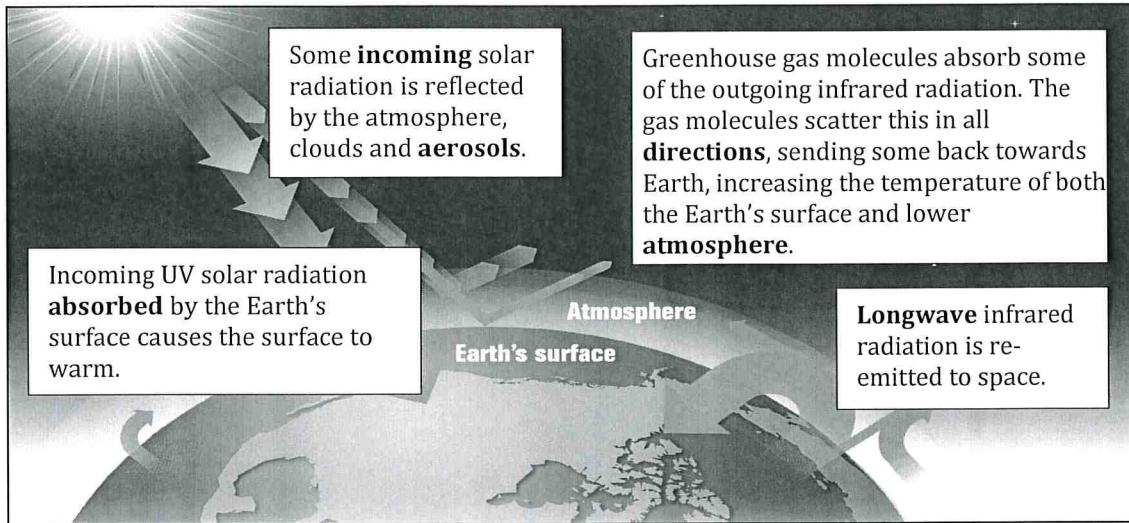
Some **incoming** solar radiation is reflected by the atmosphere, clouds and **aerosols**.

Greenhouse gas molecules absorb some of the outgoing infrared radiation. The gas molecules scatter this in all **directions**, sending some back towards Earth, increasing the temperature of both the Earth's surface and lower **atmosphere**.

Incoming UV solar radiation **absorbed** by the Earth's surface causes the surface to warm.

Atmosphere

Earth's surface

**Longwave** infrared radiation is re-emitted to space.